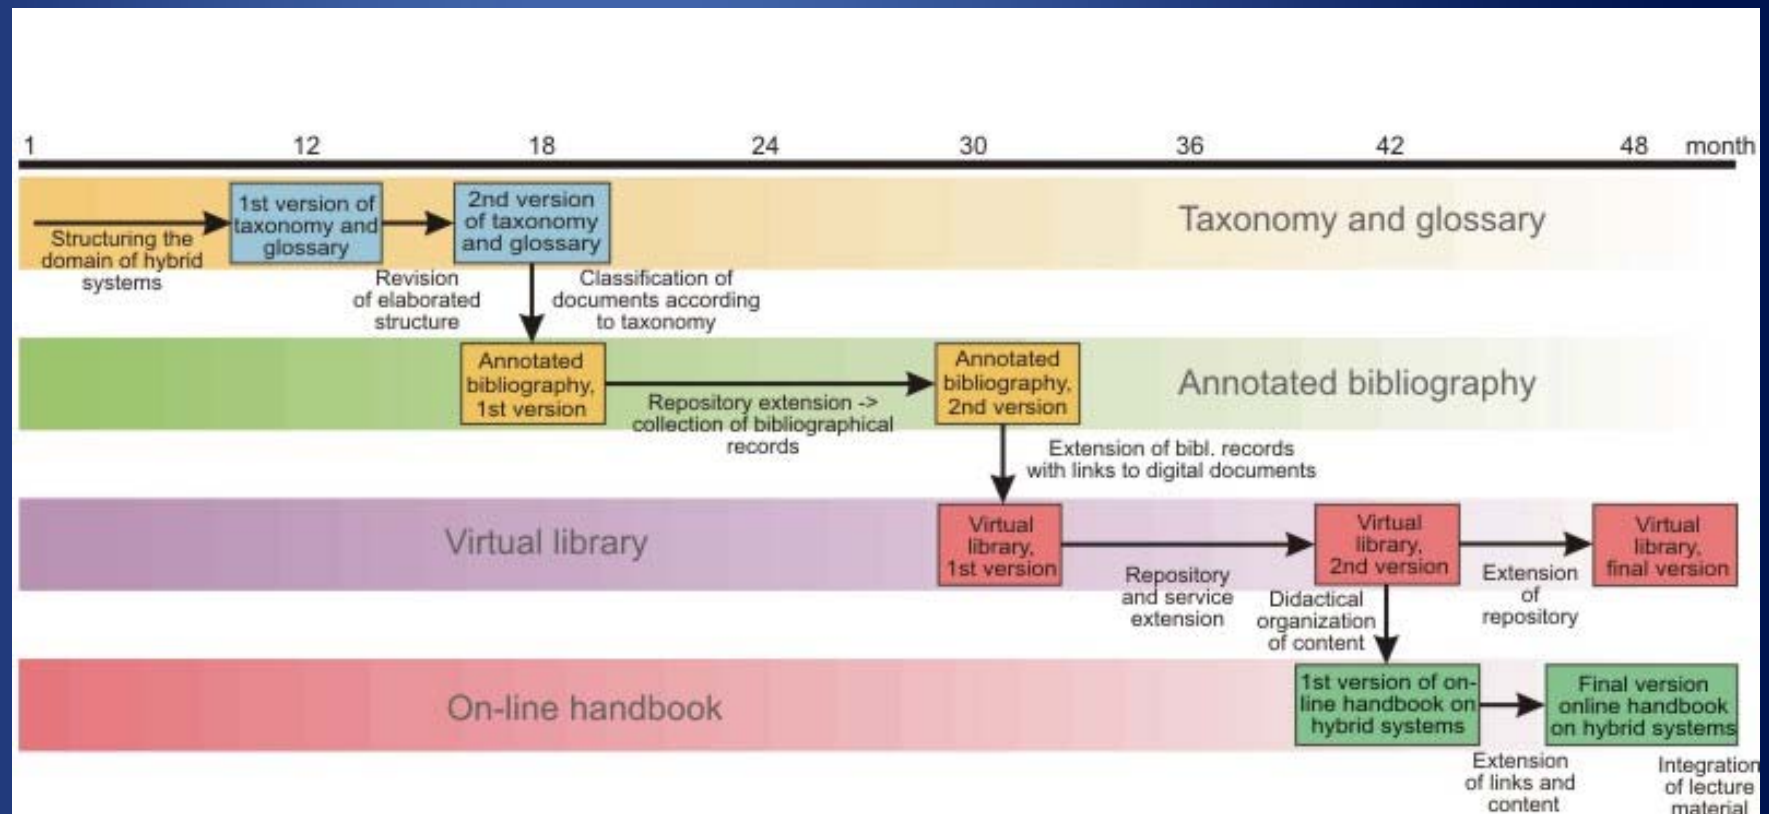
1 12 18 24 30 36 42 48 month

1st version of taxonomy and glossary

2nd version of taxonomy and glossary

Taxonomy and glossary

Structuring the domain of hybrid systems

Revision of elaborated structure

Classification of documents according to taxonomy

Annotated bibliography, 1st version

Annotated bibliography, 2nd version

Annotated bibliography

Repository extension -> collection of bibliographical records

Extension of bibl. records with links to digital documents

Virtual library

Virtual library, 1st version

Virtual library, 2nd version

Virtual library, final version

Repository and service extension

Didactical organization of content

Extension of repository

On-line handbook

1st version of on-line handbook on hybrid systems

Final version online handbook on hybrid systems

Extension of links and content

Integration of lecture material